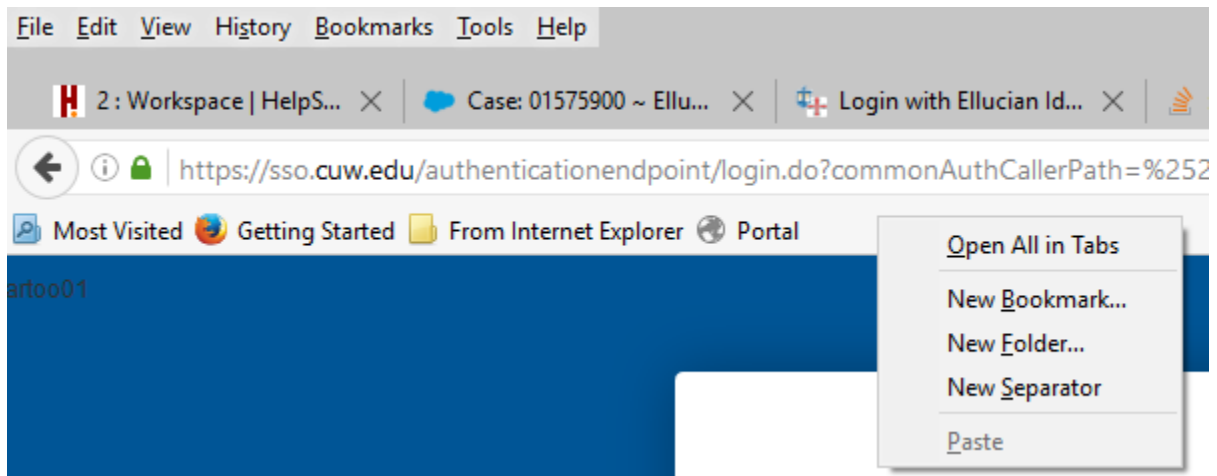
File Edit View History Bookmarks Tools Help

2 : Workspace | HelpS...
Case: 01575900 ~ Ellu...
Login with Ellucian Id...

https://sso.cuw.edu/authenticationendpoint/login.do?commonAuthCallerPath=%252

Most Visited
Getting Started
From Internet Explorer
Portal

artoo01

Open All in Tabs
New Bookmark...
New Folder...
New Separator
Paste